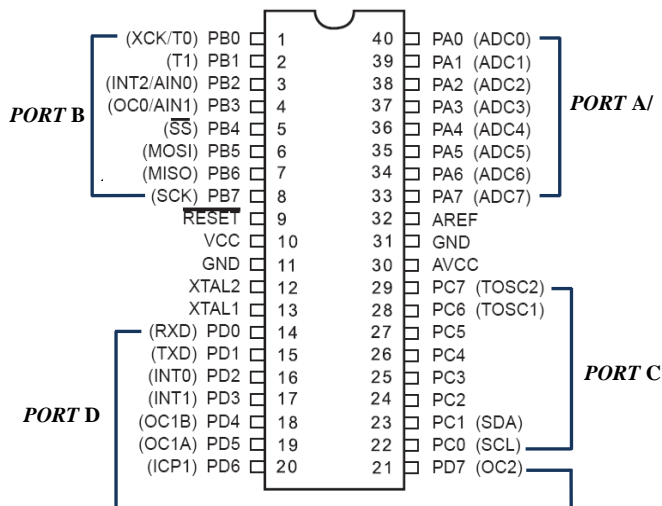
PORT B

(XCK/T0) PB0 1
(T1) PB1 2
(INT2/AIN0) PB2 3
(OC0/AIN1) PB3 4
($\overline{SS}$) PB4 5
(MOSI) PB5 6
(MISO) PB6 7
(SCK) PB7 8
$\overline{RESET}$ 9
VCC 10
GND 11
XTAL2 12
XTAL1 13
(RXD) PD0 14
(TXD) PD1 15
(INT0) PD2 16
(INT1) PD3 17
(OC1B) PD4 18
(OC1A) PD5 19
(ICP1) PD6 20

PORT D

40 PA0 (ADC0)
39 PA1 (ADC1)
38 PA2 (ADC2)
37 PA3 (ADC3)
36 PA4 (ADC4)
35 PA5 (ADC5)
34 PA6 (ADC6)
33 PA7 (ADC7)
32 AREF
31 GND
30 AVCC
29 PC7 (TOSC2)
28 PC6 (TOSC1)
27 PC5
26 PC4
25 PC3
24 PC2
23 PC1 (SDA)
22 PC0 (SCL)
21 PD7 (OC2)

PORT A/

PORT C